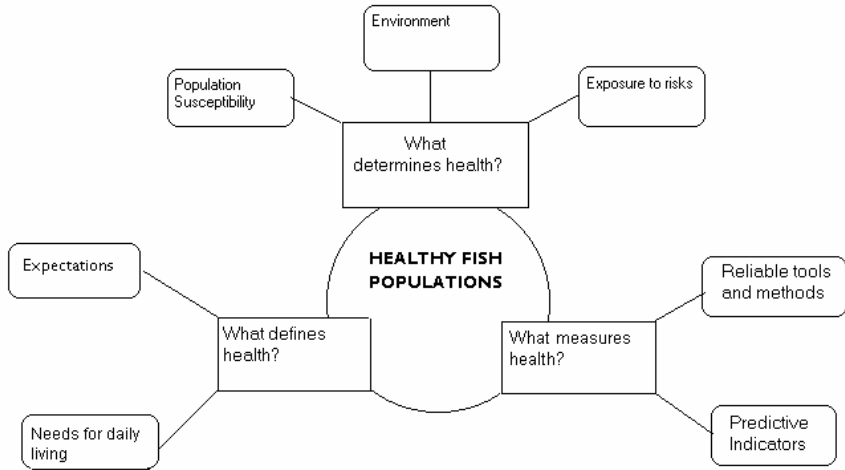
Environment

Population Susceptibility

Exposure to risks

What determines health?

HEALTHY FISH POPULATIONS

Expectations

What defines health?

Needs for daily living

Reliable tools and methods

What measures health?

Predictive Indicators